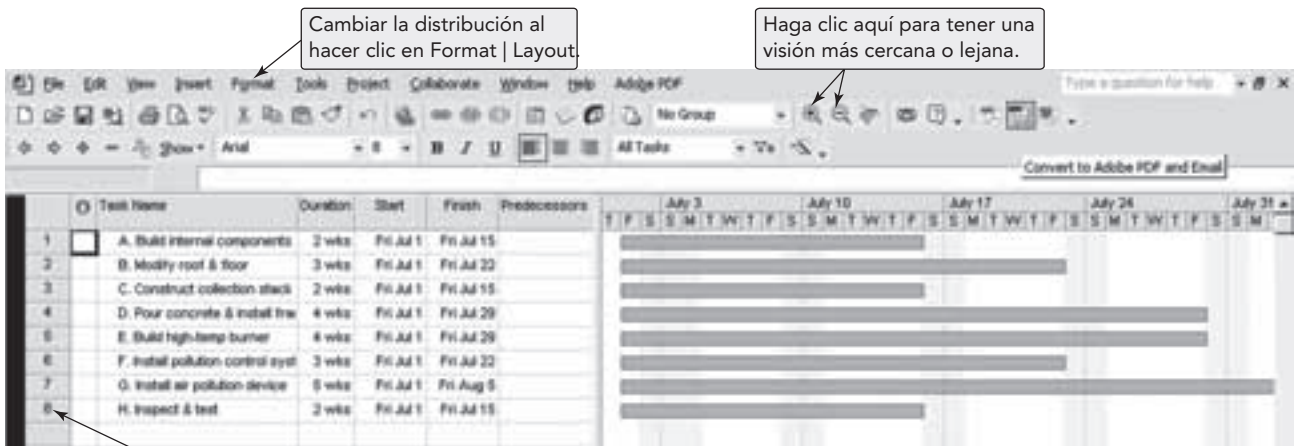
Cambiar la distribución al hacer clic en Format | Layout.

Haga clic aquí para tener una visión más cercana o lejana.

File Edit View Insert Format Tools Project Collaborate Window Help Adobe PDF

Type a question for help

No Group

Show Arial 8 B I U All Tasks

Convert to Adobe PDF and Email

| | Task Name | Duration | Start | Finish | Predecessors |
|---|---|---|---|---|---|
| 1 | A. Build internal components | 2 wks | Fri Jul 1 | Fri Jul 15 | |
| 2 | B. Modify roof & floor | 3 wks | Fri Jul 1 | Fri Jul 22 | |
| 3 | C. Construct collection stack | 2 wks | Fri Jul 1 | Fri Jul 15 | |
| 4 | D. Pour concrete & install fra | 4 wks | Fri Jul 1 | Fri Jul 29 | |
| 5 | E. Build high-temp burner | 4 wks | Fri Jul 1 | Fri Jul 29 | |
| 6 | F. Install pollution control syst | 3 wks | Fri Jul 1 | Fri Jul 22 | |
| 7 | G. Install air pollution device | 5 wks | Fri Jul 1 | Fri Aug 5 | |
| 8 | H. Inspect & test | 2 wks | Fri Jul 1 | Fri Jul 15 | |

July 3 July 10 July 17 July 24 July 31
T F S S M T W T F S S M T W T F S S M T W T F S S M T W T F S S M